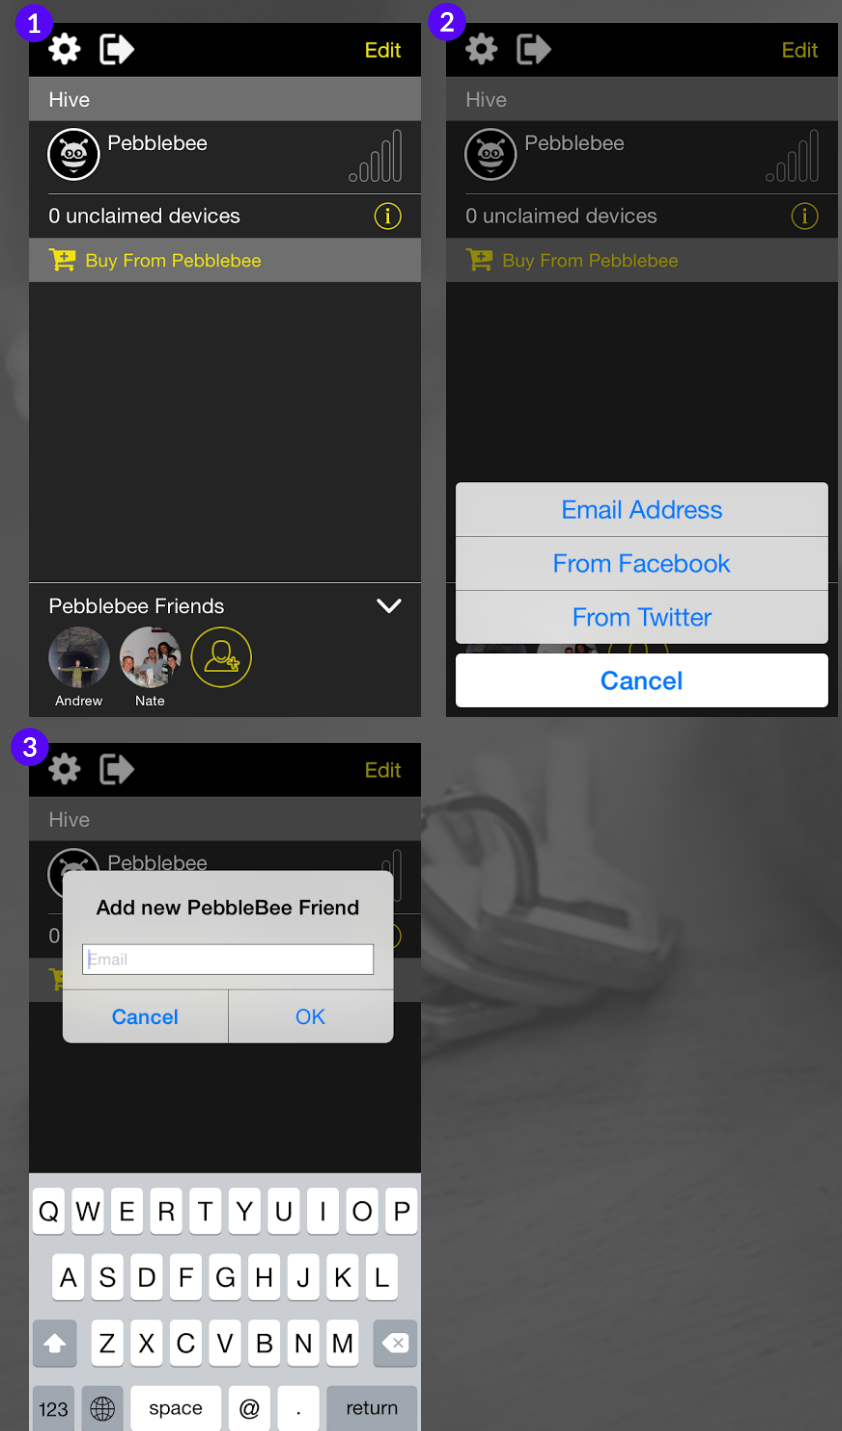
1

Edit

Hive

Pebblebee

0 unclaimed devices

Buy From Pebblebee

Pebblebee Friends

Andrew Nate

2

Edit

Hive

Pebblebee

0 unclaimed devices

Buy From Pebblebee

Email Address

From Facebook

From Twitter

Cancel

3

Edit

Hive

Pebblebee

0

Add new PebbleBee Friend

Email

Cancel OK

Q W E R T Y U I O P

A S D F G H J K L

Z X C V B N M

123 space @ . return